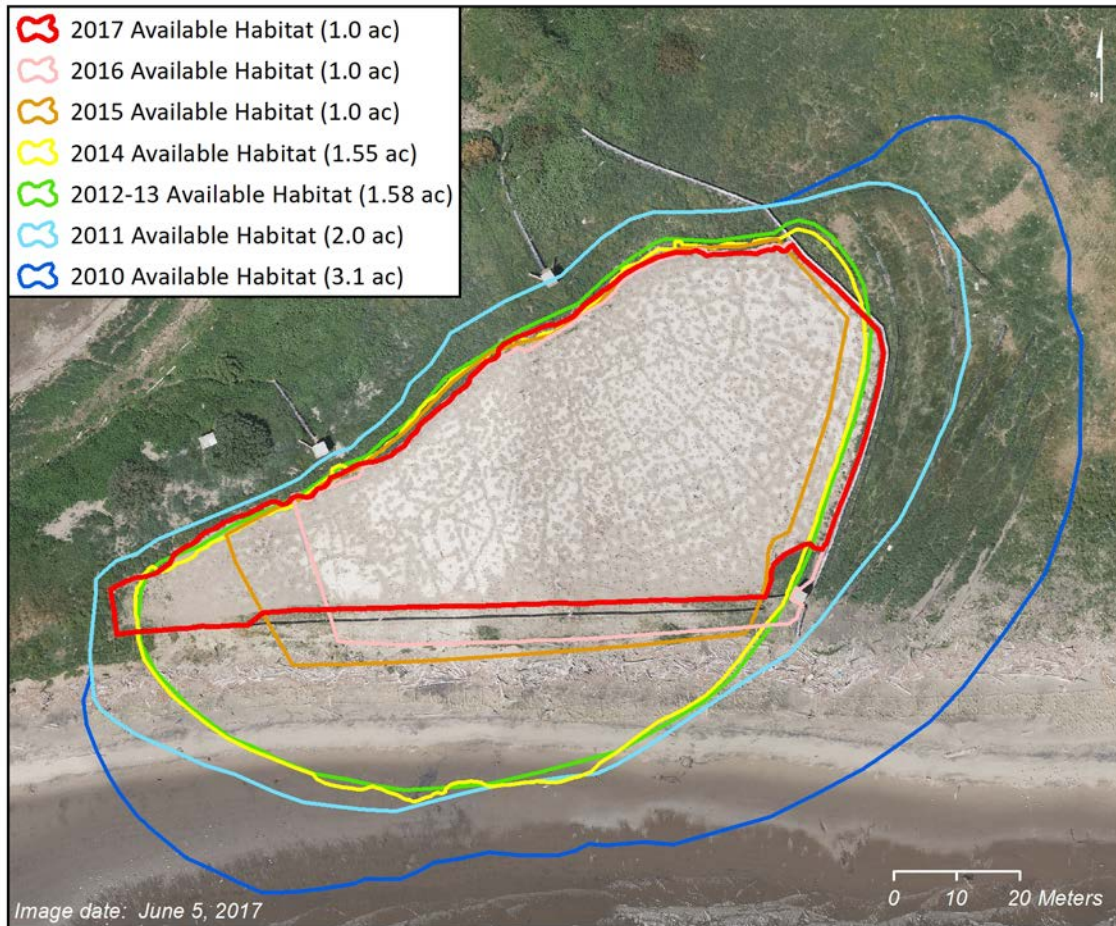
2017 Available Habitat (1.0 ac)
2016 Available Habitat (1.0 ac)
2015 Available Habitat (1.0 ac)
2014 Available Habitat (1.55 ac)
2012-13 Available Habitat (1.58 ac)
2011 Available Habitat (2.0 ac)
2010 Available Habitat (3.1 ac)

0 10 20 Meters

Image date: June 5, 2017